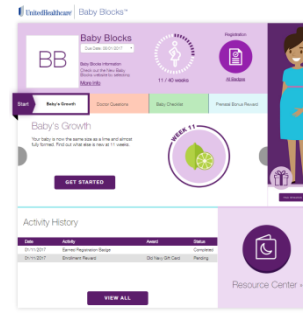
UnitedHealthcare | Baby Blocks™

BB

Baby Blocks
Tue Date, 05/01/2017

Baby Blocks Information
Check out the New Baby Blocks, created by selecting
More Info

11 / 40 weeks

Registration
All Badges

Start | Baby's Growth | Doctor Questions | Baby Checklist | Prenatal Bonus Reward

Baby's Growth

Your baby is now the same size as a lime and almost fully formed. Find out what else is new at 11 weeks.

WEEK 11

GET STARTED

Activity History

| Date | Activity | Award | Status |
|---|---|---|---|
| 01/11/2017 | Earned Registration Badge | | Completed |
| 01/11/2017 | Enrollment Reward | Old Navy Gift Card | Pending |

VIEW ALL

Resource Center